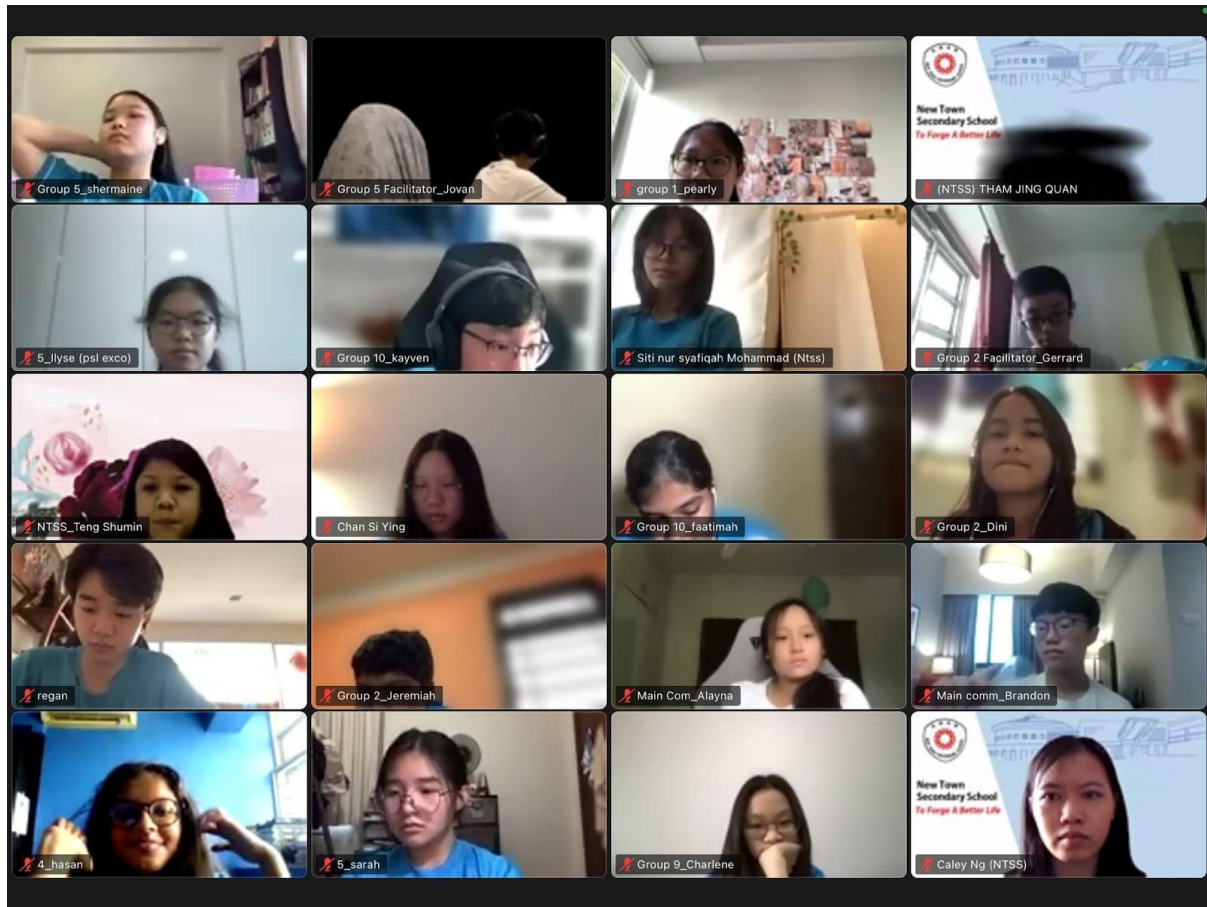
Group 5_shermaine

Group 5 Facilitator_Jovan

group 1_pearly

New Town Secondary School
To Forge A Better Life

(NTSS) THAM JING QUAN

5_Ilyse (psl exco)

Group 10_kayven

Siti nur syafiqah Mohammad (Ntss)

Group 2 Facilitator_Gerrard

NTSS_Teng Shumin

Chan Si Ying

Group 10_faatimah

Group 2_Dini

regan

Group 2_Jeremiah

Main Com_Alayna

Main comm_Brandon

4_hasan

5_sarah

Group 9_Charlene

New Town Secondary School
To Forge A Better Life

Caley Ng (NTSS)